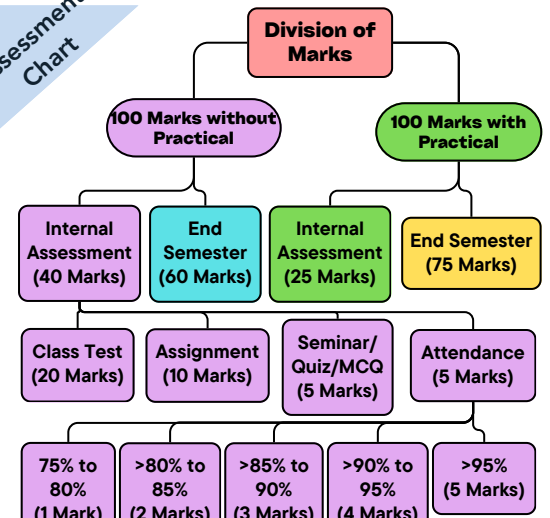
ssessment Chart

Division of Marks

100 Marks without Practical

100 Marks with Practical

Internal Assessment (40 Marks)

End Semester (60 Marks)

Internal Assessment (25 Marks)

End Semester (75 Marks)

Class Test (20 Marks)

Assignment (10 Marks)

Seminar/ Quiz/MCQ (5 Marks)

Attendance (5 Marks)

75% to 80% (1 Mark)

>80% to 85% (2 Marks)

>85% to 90% (3 Marks)

>90% to 95% (4 Marks)

>95% (5 Marks)